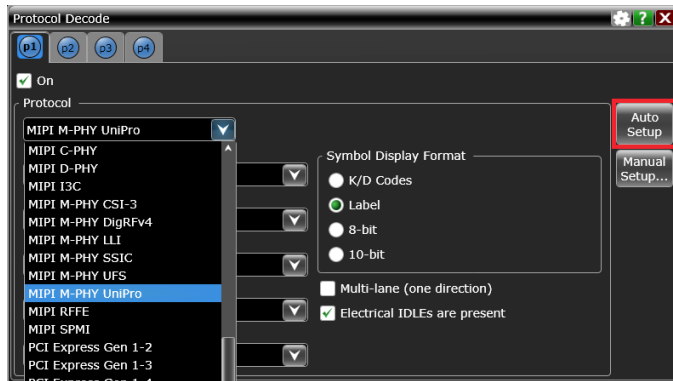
Protocol Decode

p1 p2 p3 p4

On

Protocol

MIPI M-PHY UniPro

MIPI C-PHY
MIPI D-PHY
MIPI I3C
MIPI M-PHY CSI-3
MIPI M-PHY DigRFv4
MIPI M-PHY LLI
MIPI M-PHY SSIC
MIPI M-PHY UFS
MIPI M-PHY UniPro
MIPI RFFE
MIPI SPMI
PCI Express Gen 1-2
PCI Express Gen 1-3
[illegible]

Symbol Display Format
K/D Codes
Label
8-bit
10-bit

Multi-lane (one direction)
Electrical IDLEs are present

Auto Setup
Manual Setup...